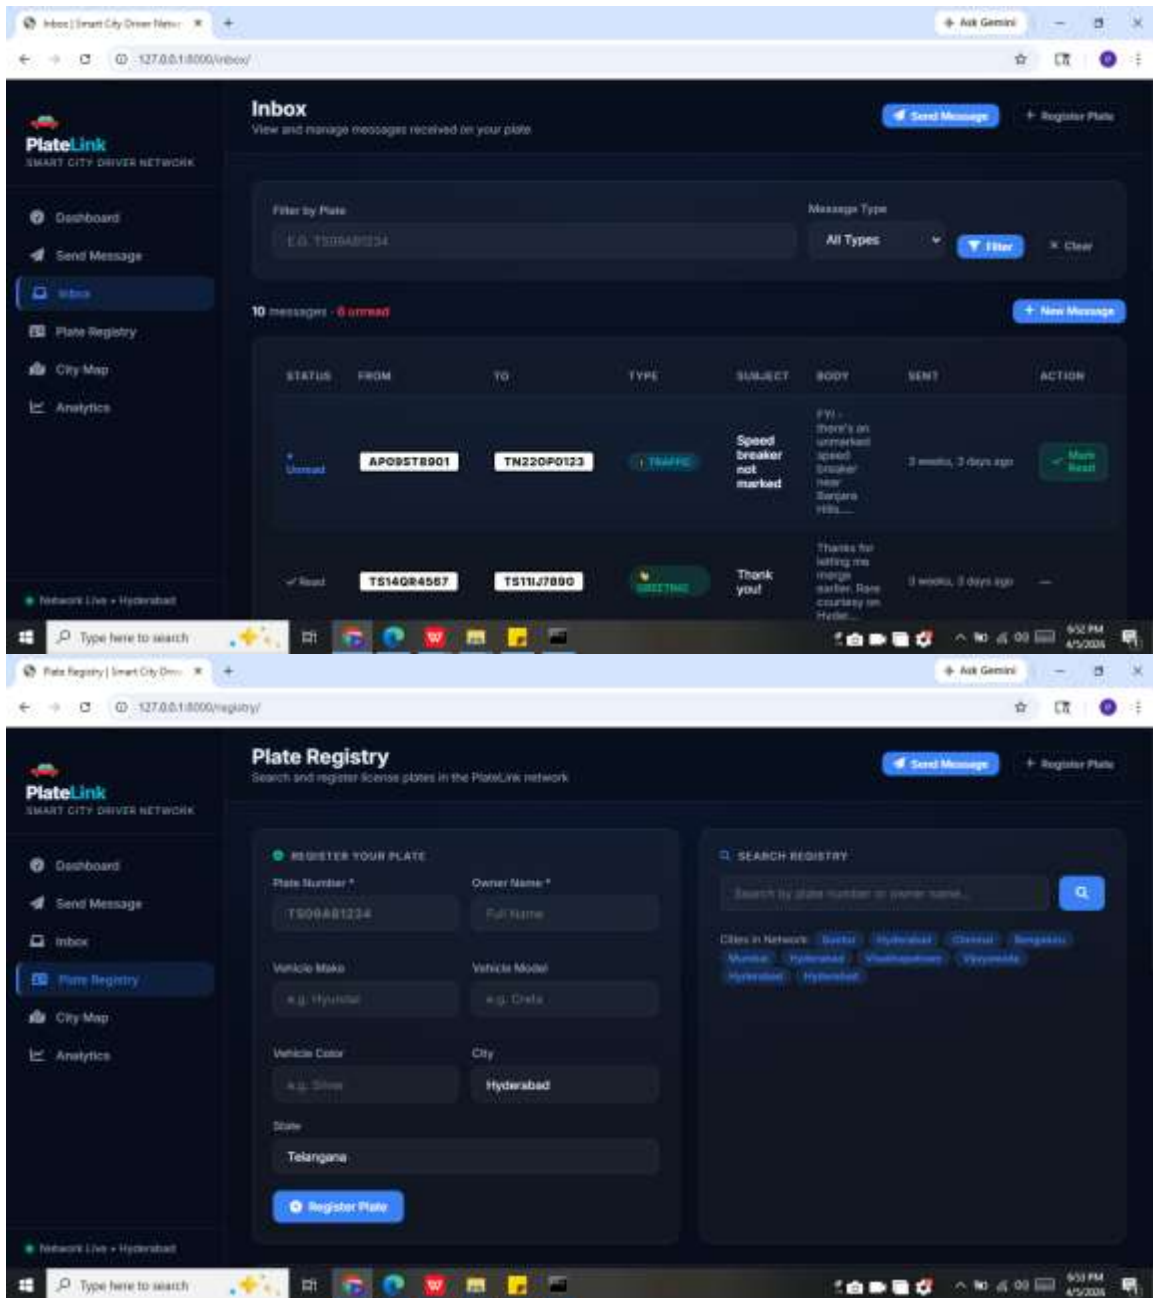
Inbox | Smart City Driver Netw ×  +
Ask Gemini
127.0.0.1:8000/inbox/

PlateLink
SMART CITY DRIVER NETWORK

Dashboard
Send Message
Inbox
Plate Registry
City Map
Analytics

Network Live • Hyderabad

Inbox
View and manage messages received on your plate

Send Message
+ Register Plate

Filter by Plate
E.G. TS09AB1234
Message Type
All Types
Filter
× Clear

10 messages · 8 unread
+ New Message

| STATUS | FROM | TO | TYPE | SUBJECT | BODY | SENT | ACTION |
|---|---|---|---|---|---|---|---|
| • Unread | AP09ST8901 | TN22OP0123 | TRAFFIC | Speed breaker not marked | FYI - there's an unmarked speed breaker near Banjara Hills.... | 3 weeks, 3 days ago | ✓ Mark Read |
| ✓ Read | TS14QR4567 | TS11IJ7890 | GREETING | Thank you! | Thanks for letting me merge earlier. Rare courtesy on Hyder... | 3 weeks, 3 days ago | — |

Type here to search
6:52 PM
4/5/2026

Plate Registry | Smart City Driv ×  +
Ask Gemini
127.0.0.1:8000/registry/

PlateLink
SMART CITY DRIVER NETWORK

Dashboard
Send Message
Inbox
Plate Registry
City Map
Analytics

Network Live • Hyderabad

Plate Registry
Search and register license plates in the PlateLink network

Send Message
+ Register Plate

REGISTER YOUR PLATE
Plate Number *
TS09AB1234
Owner Name *
Full Name
Vehicle Make
e.g. Hyundai
Vehicle Model
e.g. Creta
Vehicle Color
e.g. Silver
City
Hyderabad
State
Telangana
Register Plate

SEARCH REGISTRY
Search by plate number or owner name...
Cities in Network: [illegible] Hyderabad Chennai Bengaluru Mumbai Hyderabad Visakhapatnam Vijayawada Hyderabad Hyderabad

Type here to search
6:53 PM
4/5/2026